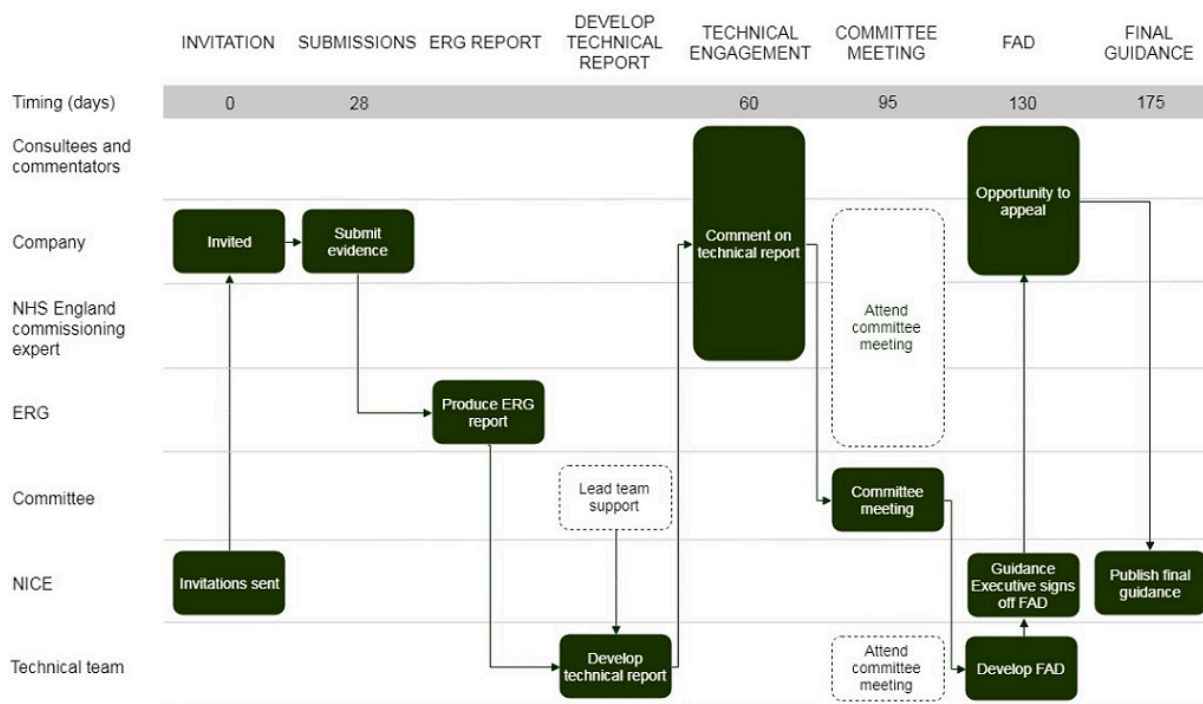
| | INVITATION | SUBMISSIONS | ERG REPORT | DEVELOP TECHNICAL REPORT | TECHNICAL ENGAGEMENT | COMMITTEE MEETING | FAD | FINAL GUIDANCE |
|---|---|---|---|---|---|---|---|---|
| Timing (days) | 0 | 28 | | | 60 | 95 | 130 | 175 |
| Consultees and commentators | | | | | | | | |
| Company | Invited | Submit evidence | | | Comment on technical report | | Opportunity to appeal | |
| NHS England commissioning expert | | | | | | Attend committee meeting | | |
| ERG | | | Produce ERG report | | | | | |
| Committee | | | | Lead team support | | Committee meeting | | |
| NICE | Invitations sent | | | | | | Guidance Executive signs off FAD | Publish final guidance |
| Technical team | | | | Develop technical report | | Attend committee meeting | Develop FAD | |